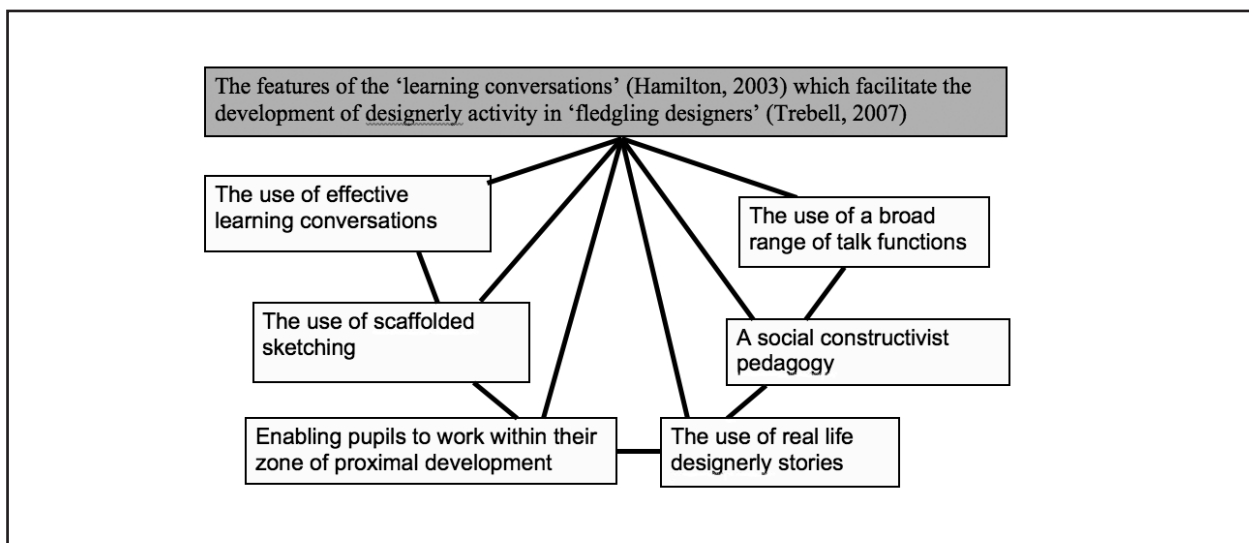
The features of the 'learning conversations' (Hamilton, 2003) which facilitate the development of designerly activity in 'fledgling designers' (Trebell, 2007)

The use of effective learning conversations

The use of a broad range of talk functions

The use of scaffolded sketching

A social constructivist pedagogy

Enabling pupils to work within their zone of proximal development

The use of real life designerly stories